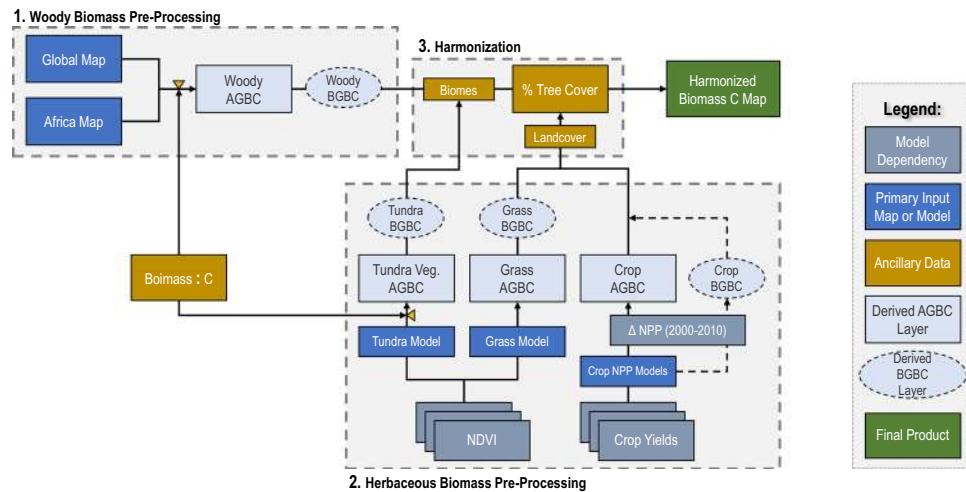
1. Woody Biomass Pre-Processing

Global Map

Africa Map

Woody AGBC

Woody BGBC

3. Harmonization

Biomes

% Tree Cover

Harmonized Biomass C Map

Landcover

Legend:

Model Dependency

Primary Input Map or Model

Ancillary Data

Derived AGBC Layer

Derived BGBC Layer

Final Product

Tundra BGBC

Grass BGBC

Boimass : C

Tundra Veg. AGBC

Grass AGBC

Crop AGBC

Crop BGBC

Δ NPP (2000-2010)

Tundra Model

Grass Model

Crop NPP Models

NDVI

Crop Yields

2. Herbaceous Biomass Pre-Processing